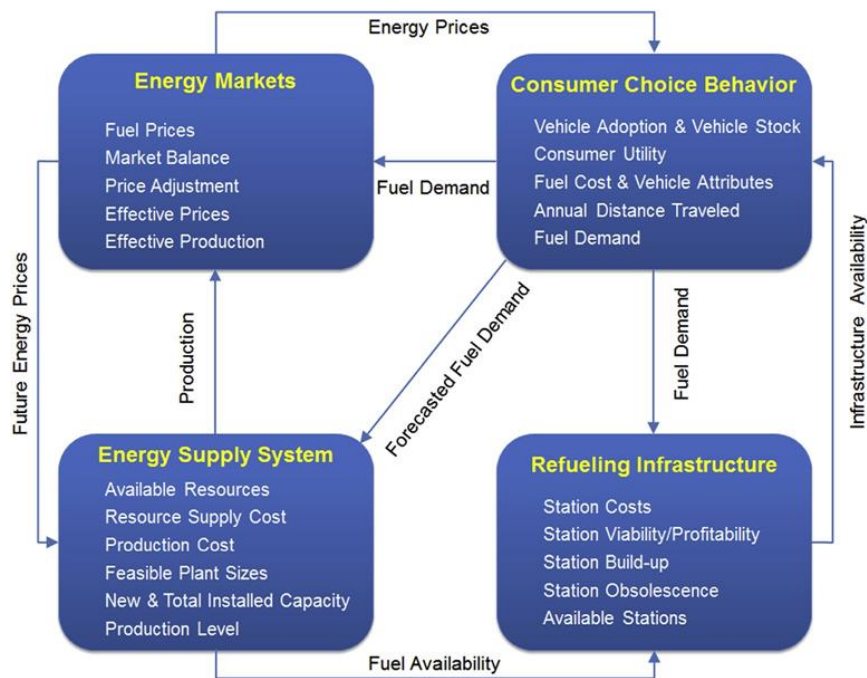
Energy Prices

Energy Markets
Fuel Prices
Market Balance
Price Adjustment
Effective Prices
Effective Production

Consumer Choice Behavior
Vehicle Adoption & Vehicle Stock
Consumer Utility
Fuel Cost & Vehicle Attributes
Annual Distance Traveled
Fuel Demand

Fuel Demand

Future Energy Prices

Production

Forecasted Fuel Demand

Fuel Demand

Infrastructure Availability

Energy Supply System
Available Resources
Resource Supply Cost
Production Cost
Feasible Plant Sizes
New & Total Installed Capacity
Production Level

Refueling Infrastructure
Station Costs
Station Viability/Profitability
Station Build-up
Station Obsolescence
Available Stations

Fuel Availability